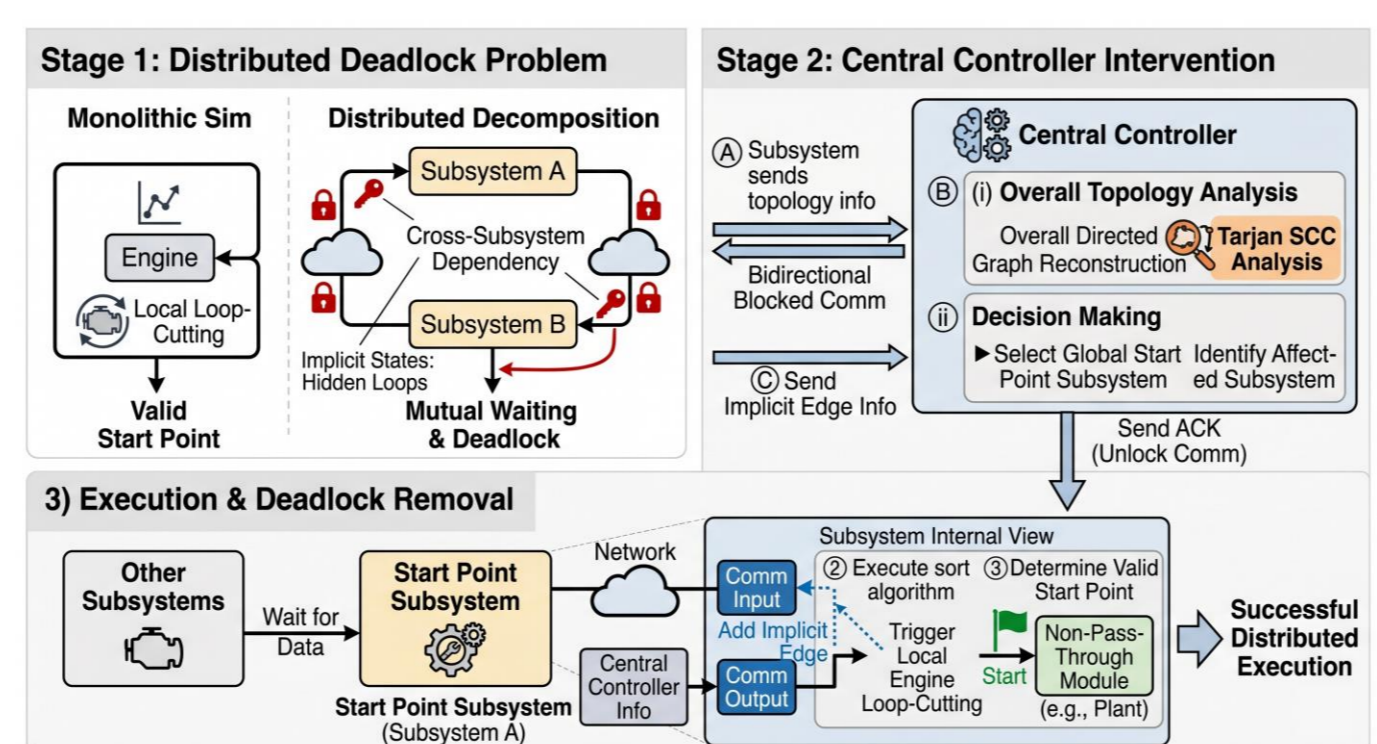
Stage 1: Distributed Deadlock Problem

Monolithic Sim

Engine

Local Loop-Cutting

Valid Start Point

Distributed Decomposition

Subsystem A

Cross-Subsystem Dependency

Subsystem B

Implicit States: Hidden Loops

Mutual Waiting & Deadlock

Stage 2: Central Controller Intervention

Ⓐ Subsystem sends topology info

Bidirectional Blocked Comm

Ⓒ Send Implicit Edge Info

Central Controller

Ⓑ (i) Overall Topology Analysis

Overall Directed Graph Reconstruction

Tarjan SCC Analysis

(ii) Decision Making

▶ Select Global Start Point Subsystem

Identify Affected Subsystem

Send ACK (Unlock Comm)

3) Execution & Deadlock Removal

Other Subsystems

Wait for Data

Start Point Subsystem

Start Point Subsystem (Subsystem A)

Network

Central Controller Info

Subsystem Internal View

Comm Input

Add Implicit Edge

Comm Output

② Execute sort algorithm

③ Determine Valid Start Point

Trigger Local Engine Loop-Cutting

Start

Non-Pass-Through Module (e.g., Plant)

Successful Distributed Execution